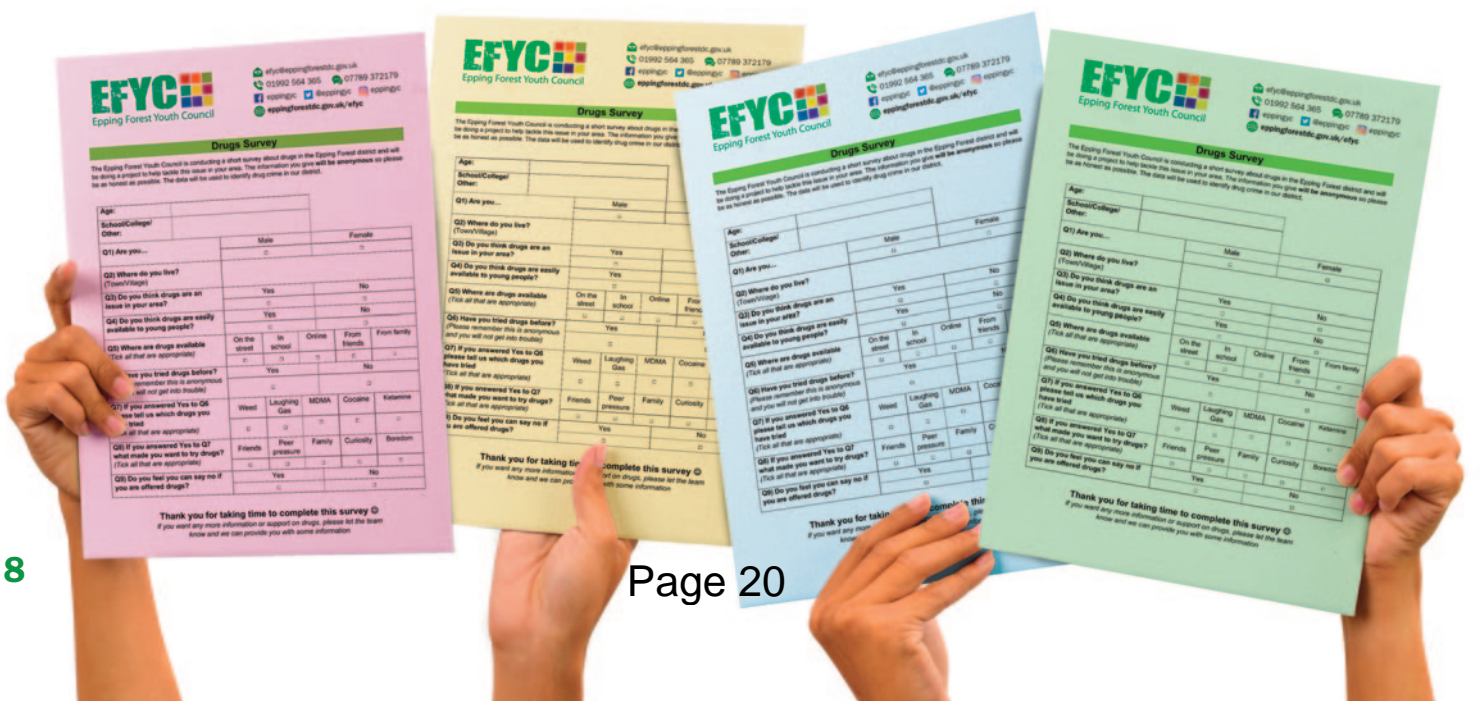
EFYC
Epping Forest Youth Council

efyc@eppingforestdc.gov.uk
01992 564 365
07789 372179
eppingyc
@eppingyc
eppingyc
eppingforestdc.gov.uk/efyc

Drugs Survey

The Epping Forest Youth Council is conducting a short survey about drugs in the Epping Forest district and will be doing a project to help tackle this issue in your area. The information you give will be anonymous so please be as honest as possible. The data will be used to identify drug crime in our district.

| Age: | | | | | |
|---|---|---|---|---|---|
| School/College/ Other: | | | | | |
| Q1) Are you... | Male | | Female | | |
| Q2) Where do you live? (Town/Village) | | | | | |
| Q3) Do you think drugs are an issue in your area? | Yes | | No | | |
| Q4) Do you think drugs are easily available to young people? | Yes | | No | | |
| Q5) Where are drugs available (Tick all that are appropriate) | On the street | In school | Online | From friends | From family |
| Q6) Have you tried drugs before? (Please remember this is anonymous and you will not get into trouble) | Yes | | No | | |
| Q7) If you answered Yes to Q6 please tell us which drugs you have tried (Tick all that are appropriate) | Weed | Laughing Gas | MDMA | Cocaine | Ketamine |
| Q8) If you answered Yes to Q7 what made you want to try drugs? (Tick all that are appropriate) | Friends | Peer pressure | Family | Curiosity | Boredom |
| Q9) Do you feel you can say no if you are offered drugs? | Yes | | No | | |

Thank you for taking time to complete this survey ☺
If you want any more information or support on drugs, please let the team know and we can provide you with some information

8

Page 20